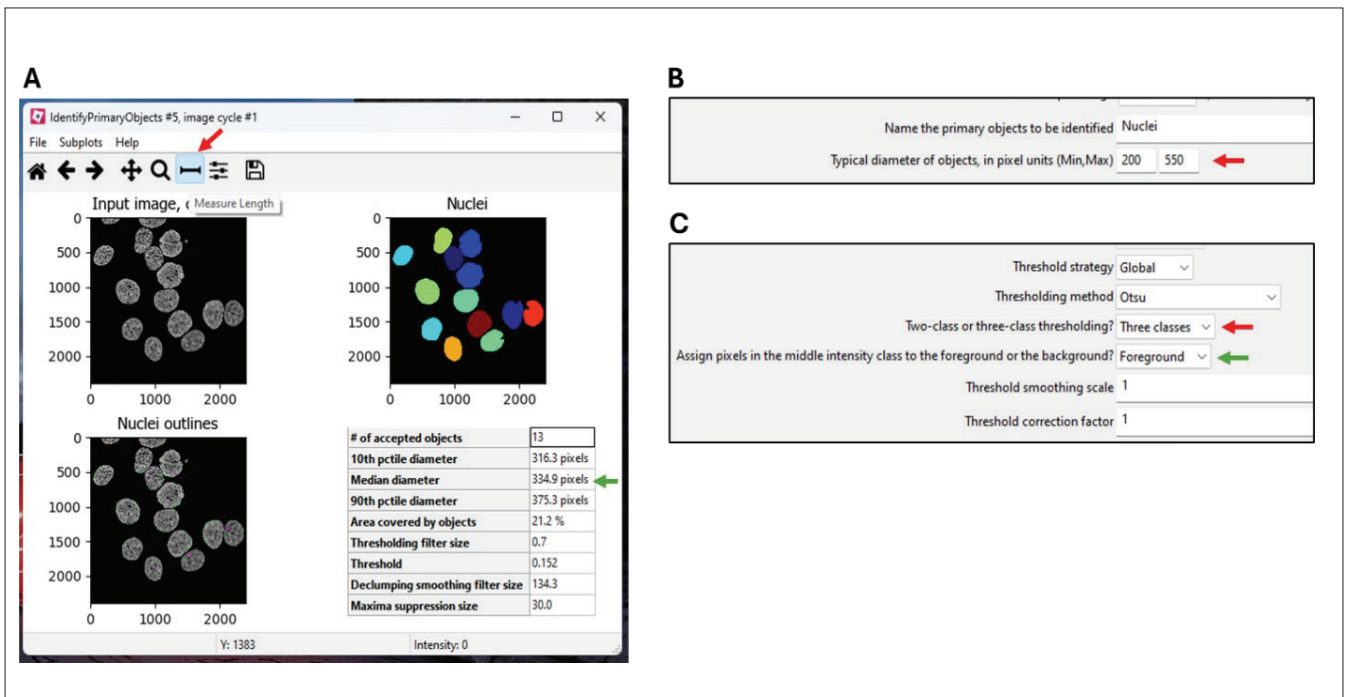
A

IdentifyPrimaryObjects #5, image cycle #1

File Subplots Help

Input image, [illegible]

Measure Length

Nuclei

0
500
1000
1500
2000
0 1000 2000

0
500
1000
1500
2000
0 1000 2000

Nuclei outlines

0
500
1000
1500
2000
0 1000 2000

| # of accepted objects | 13 |
|---|---|
| 10th pctile diameter | 316.3 pixels |
| Median diameter | 334.9 pixels |
| 90th pctile diameter | 375.3 pixels |
| Area covered by objects | 21.2 % |
| Thresholding filter size | 0.7 |
| Threshold | 0.152 |
| Declumping smoothing filter size | 134.3 |
| Maxima suppression size | 30.0 |

Y: 1383 Intensity: 0

B

Name the primary objects to be identified Nuclei

Typical diameter of objects, in pixel units (Min,Max) 200 550

C

Threshold strategy Global

Thresholding method Otsu

Two-class or three-class thresholding? Three classes

Assign pixels in the middle intensity class to the foreground or the background? Foreground

Threshold smoothing scale 1

Threshold correction factor 1